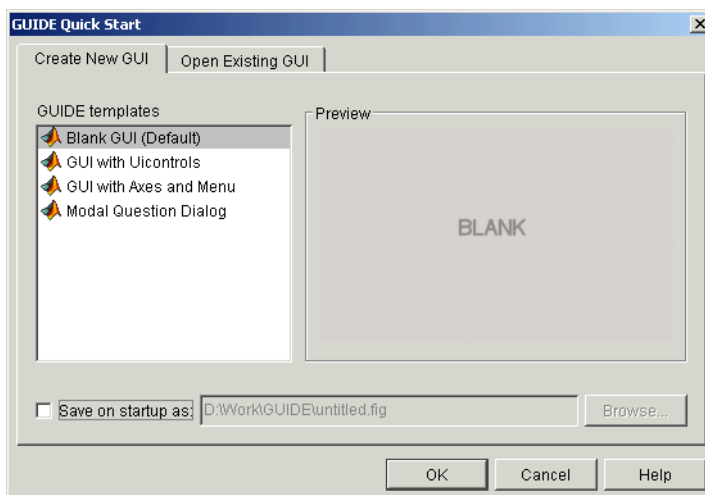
GUIDE Quick Start

Create New GUI

Open Existing GUI

GUIDE templates

Blank GUI (Default)
GUI with Uicontrols
GUI with Axes and Menu
Modal Question Dialog

Preview

BLANK

Save on startup as: D:\Work\GUIDE\untitled.fig

Browse...

OK

Cancel

Help